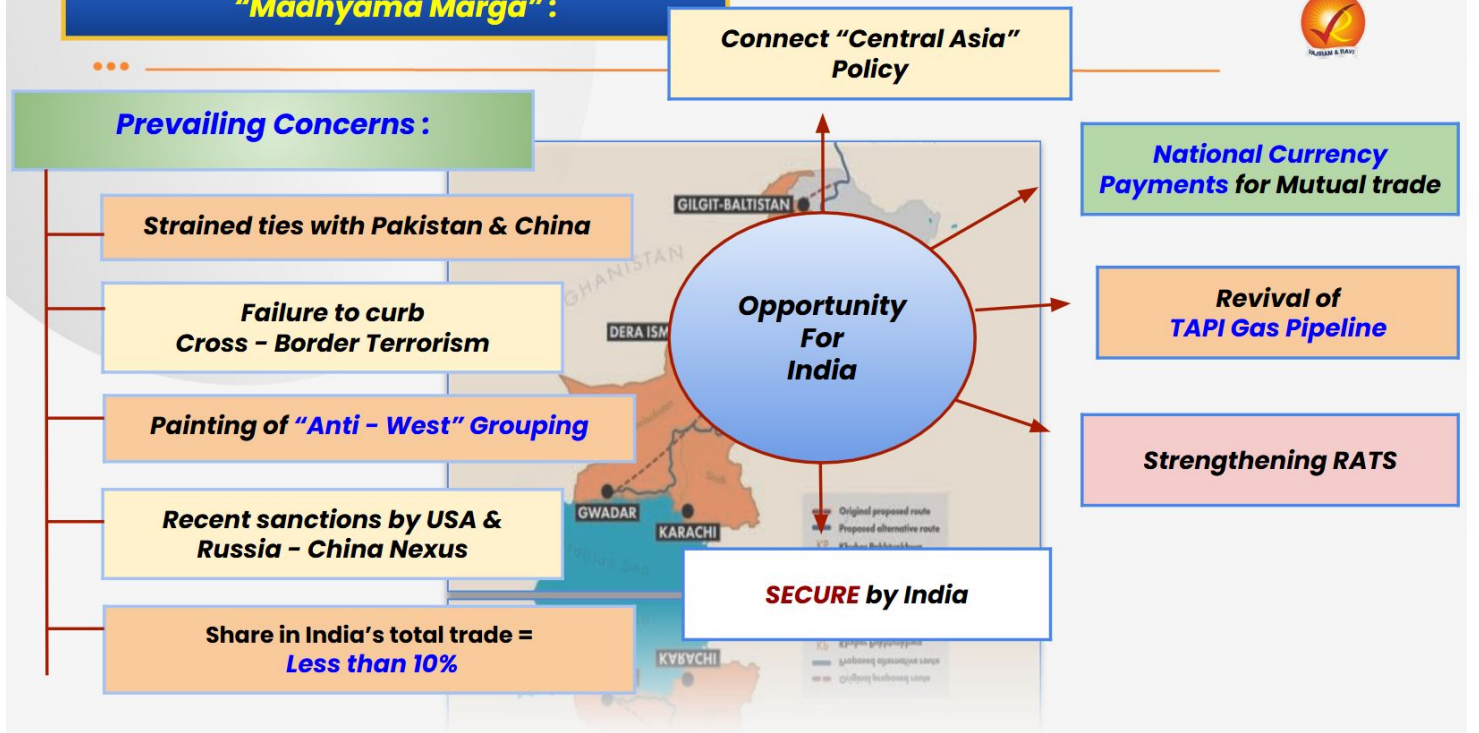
"Madhyama Marga":

Connect "Central Asia" Policy

Prevailing Concerns :

Strained ties with Pakistan & China

Failure to curb Cross - Border Terrorism

Painting of "Anti - West" Grouping

Recent sanctions by USA & Russia - China Nexus

Share in India's total trade = Less than 10%

GILGIT-BALTISTAN

GHANISTAN

DERA ISM

GWADAR

KARACHI

Original proposed route

Proposed alternative route

KARACHI

Opportunity For India

National Currency Payments for Mutual trade

Revival of TAPI Gas Pipeline

Strengthening RATS

SECURE by India